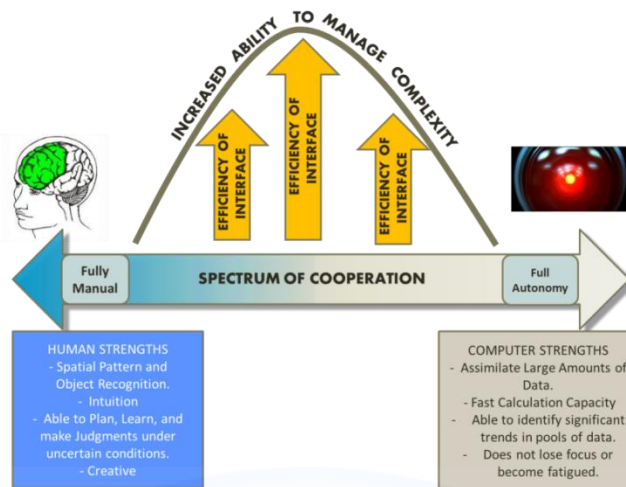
INCREASED ABILITY TO MANAGE COMPLEXITY

EFFICIENCY OF INTERFACE

EFFICIENCY OF INTERFACE

EFFICIENCY OF INTERFACE

Fully Manual

SPECTRUM OF COOPERATION

Full Autonomy

HUMAN STRENGTHS
- Spatial Pattern and Object Recognition.
- Intuition
- Able to Plan, Learn, and make Judgments under uncertain conditions.
- Creative

COMPUTER STRENGTHS
- Assimilate Large Amounts of Data.
- Fast Calculation Capacity
- Able to identify significant trends in pools of data.
- Does not lose focus or become fatigued.